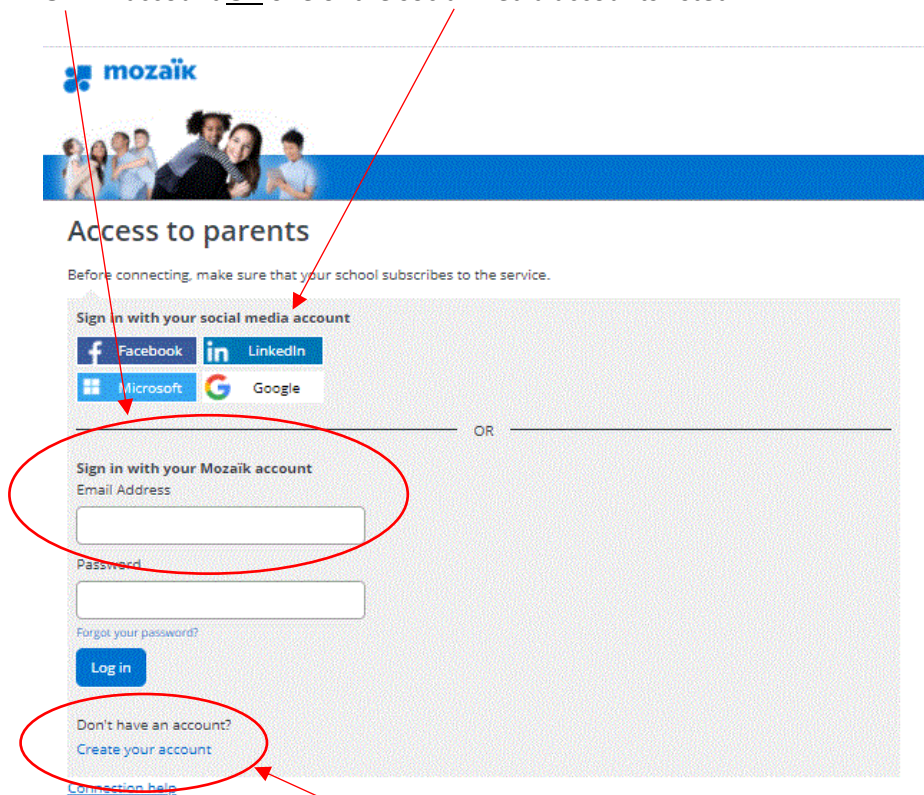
mozaïk

Access to parents

Before connecting, make sure that your school subscribes to the service.

Sign in with your social media account

Facebook
LinkedIn
Microsoft
Google

OR

Sign in with your Mozaïk account

Email Address

Password

Forgot your password?

Log in

Don't have an account?
Create your account

Connection help